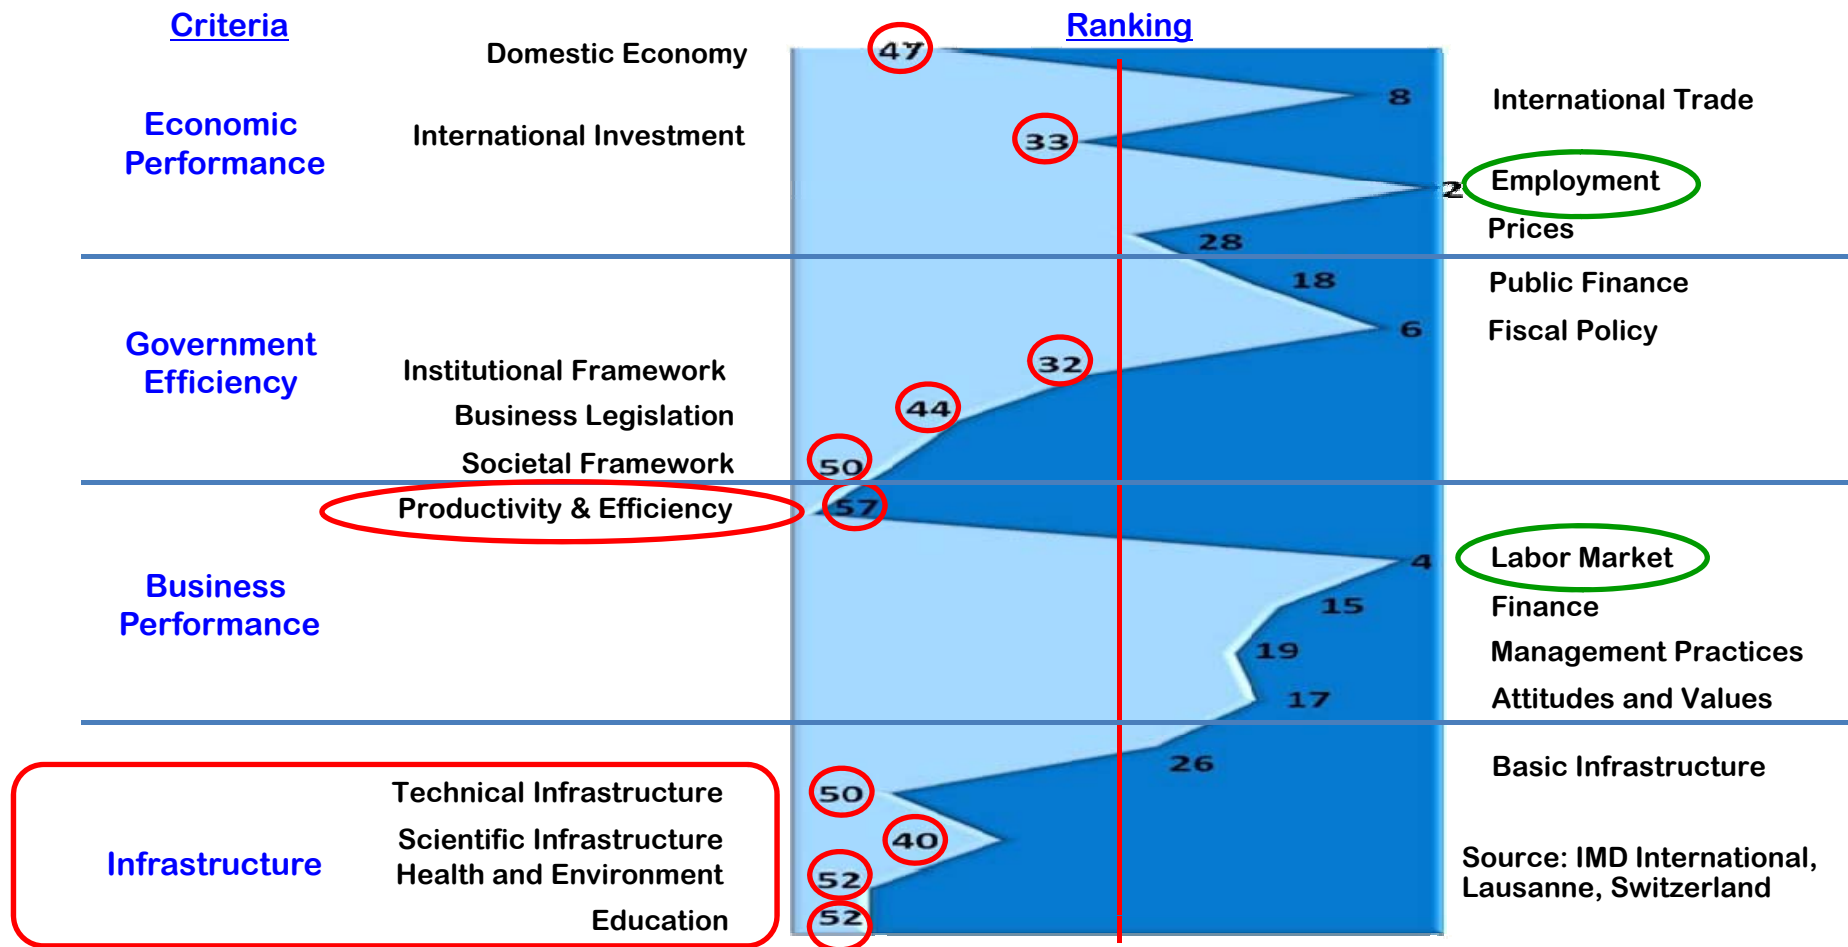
Criteria

Ranking

Domestic Economy

47

8

International Trade

Economic Performance

International Investment

33

2

Employment

Prices

28

18

Public Finance

6

Fiscal Policy

Government Efficiency

Institutional Framework

32

Business Legislation

44

Societal Framework

50

Productivity & Efficiency

57

4

Labor Market

Business Performance

15

Finance

19

Management Practices

17

Attitudes and Values

26

Basic Infrastructure

Technical Infrastructure

50

Infrastructure

Scientific Infrastructure

40

Health and Environment

52

Education

52

Source: IMD International, Lausanne, Switzerland